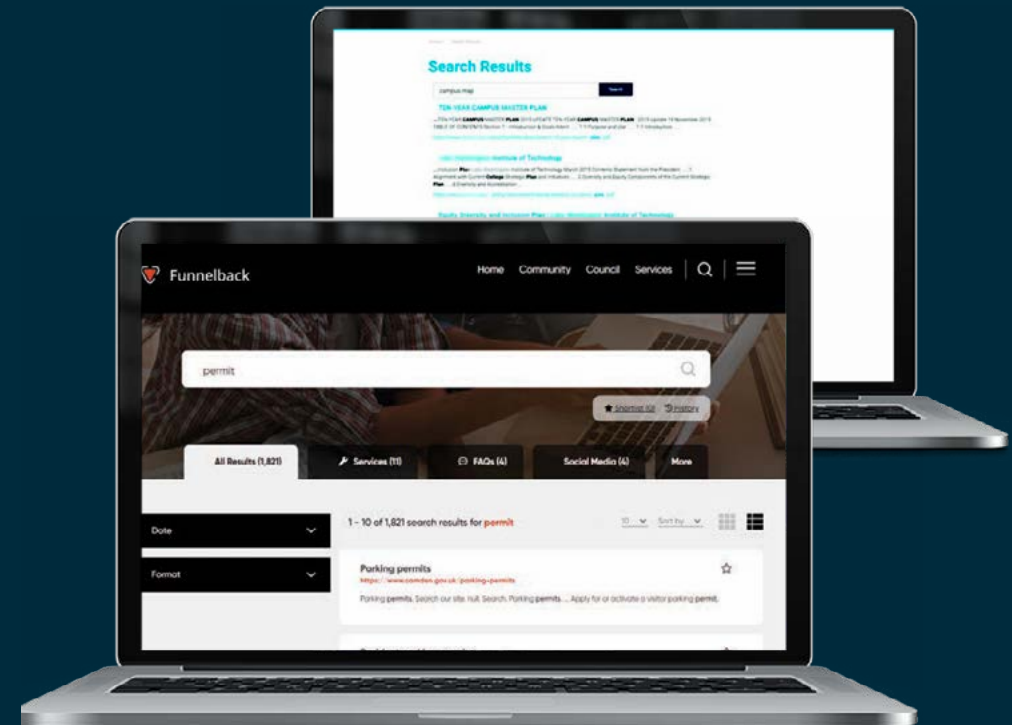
Search Results

campus map

Search

TEN YEAR CAMPUS MASTER PLAN

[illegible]

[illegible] Institute of Technology

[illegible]

Equity, Diversity, and Inclusion Plan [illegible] Institute of Technology

Funnelback

Home Community Council Services

permit

Shortlist (0) History

All Results (1,821)

Services (11)

FAQs (4)

Social Media (4)

More

Date

Format

1 - 10 of 1,821 search results for permit

10

Sort by

Parking permits

https://www.camden.gov.uk/parking-permits

Parking permits. Search our site. null. Search. Parking permits ... Apply for or activate a visitor parking permit.